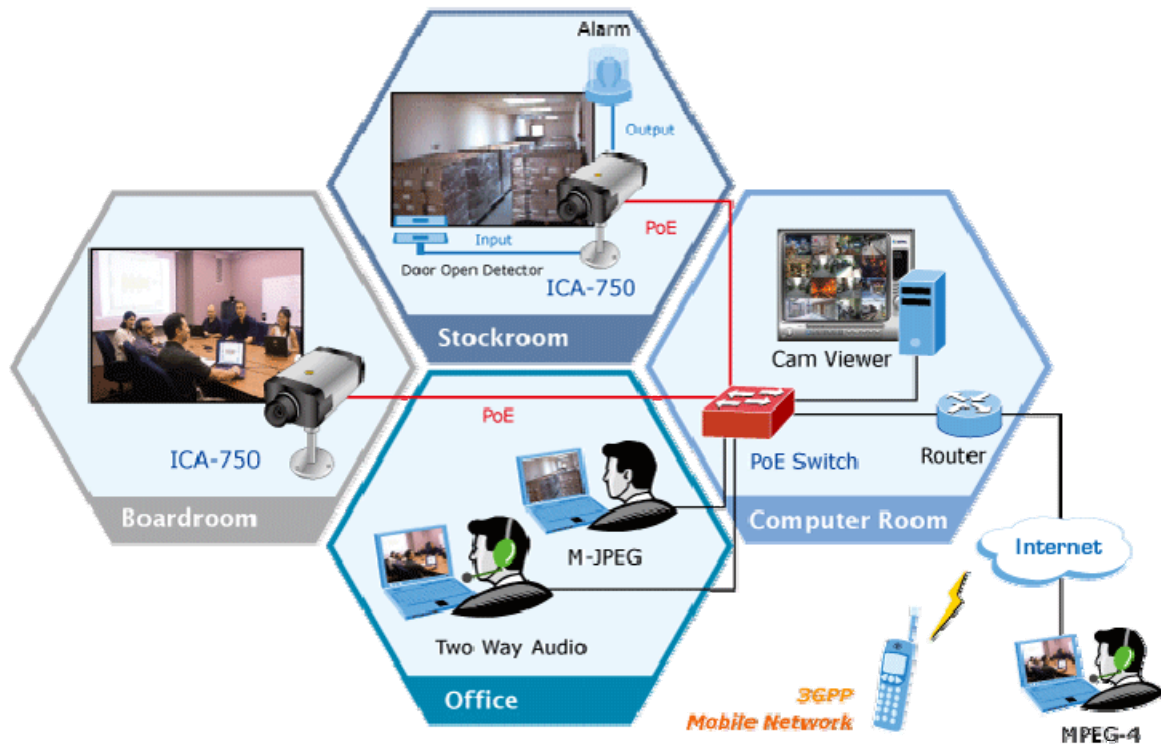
Alarm

Output

PoE

Input

Door Open Detector

ICA-750

Stockroom

ICA-750

Boardroom

PoE

Cam Viewer

PoE Switch

Router

Computer Room

Internet

M-JPEG

Two Way Audio

Office

3GPP
Mobile Network

MPEG-4